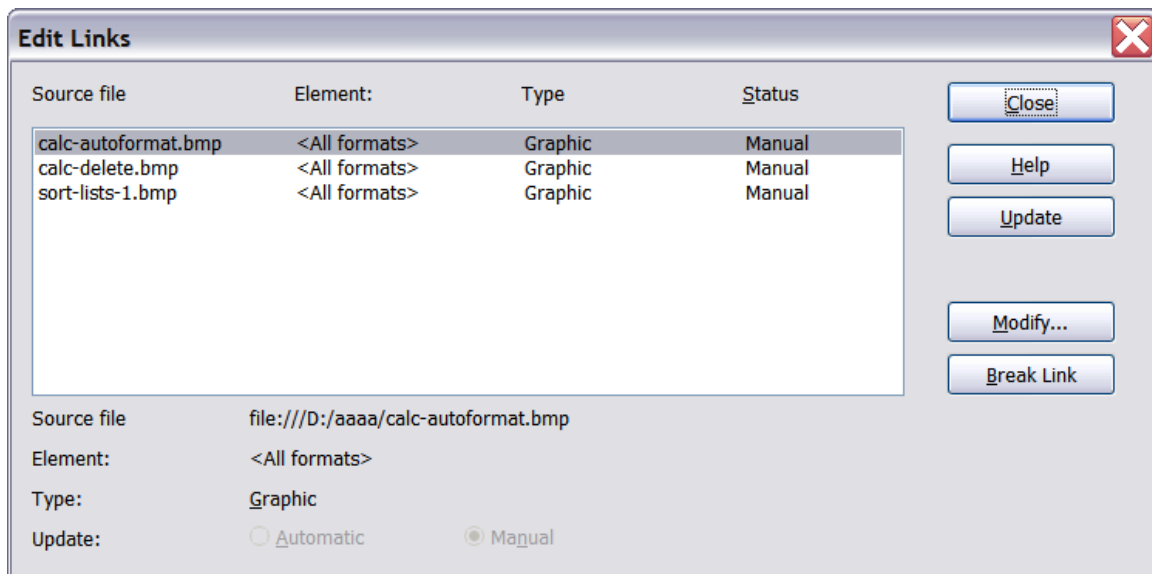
Edit Links

| Source file | Element: | Type | Status |
|---|---|---|---|
| calc-autoformat.bmp | <All formats> | Graphic | Manual |
| calc-delete.bmp | <All formats> | Graphic | Manual |
| sort-lists-1.bmp | <All formats> | Graphic | Manual |

Close
Help
Update
Modify...
Break Link

Source file file:///D:/aaaa/calc-autoformat.bmp
Element: <All formats>
Type: Graphic
Update: Automatic Manual